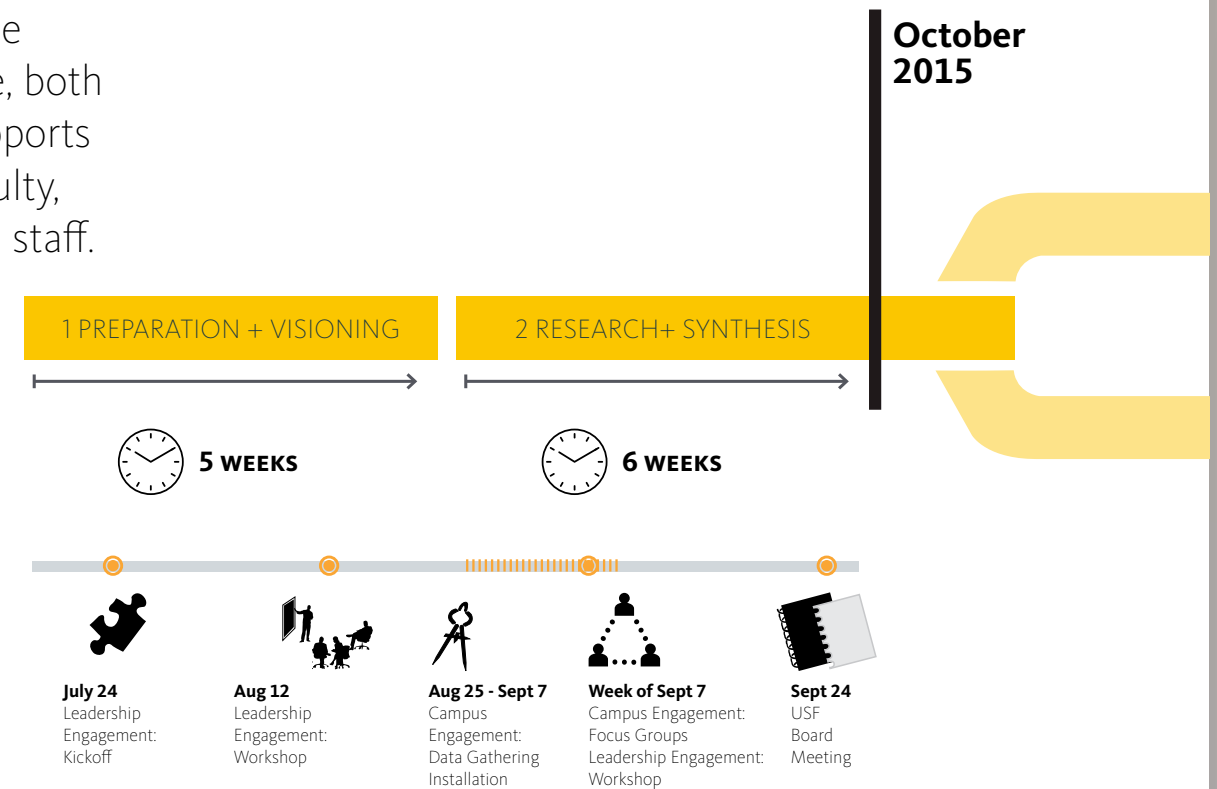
e
e, both
ports
ulty,
staff.

October 2015

1 PREPARATION + VISIONING

2 RESEARCH+ SYNTHESIS

5 WEEKS

6 WEEKS

July 24
Leadership Engagement: Kickoff

Aug 12
Leadership Engagement: Workshop

Aug 25 - Sept 7
Campus Engagement: Data Gathering Installation

Week of Sept 7
Campus Engagement: Focus Groups
Leadership Engagement: Workshop

Sept 24
USF Board Meeting